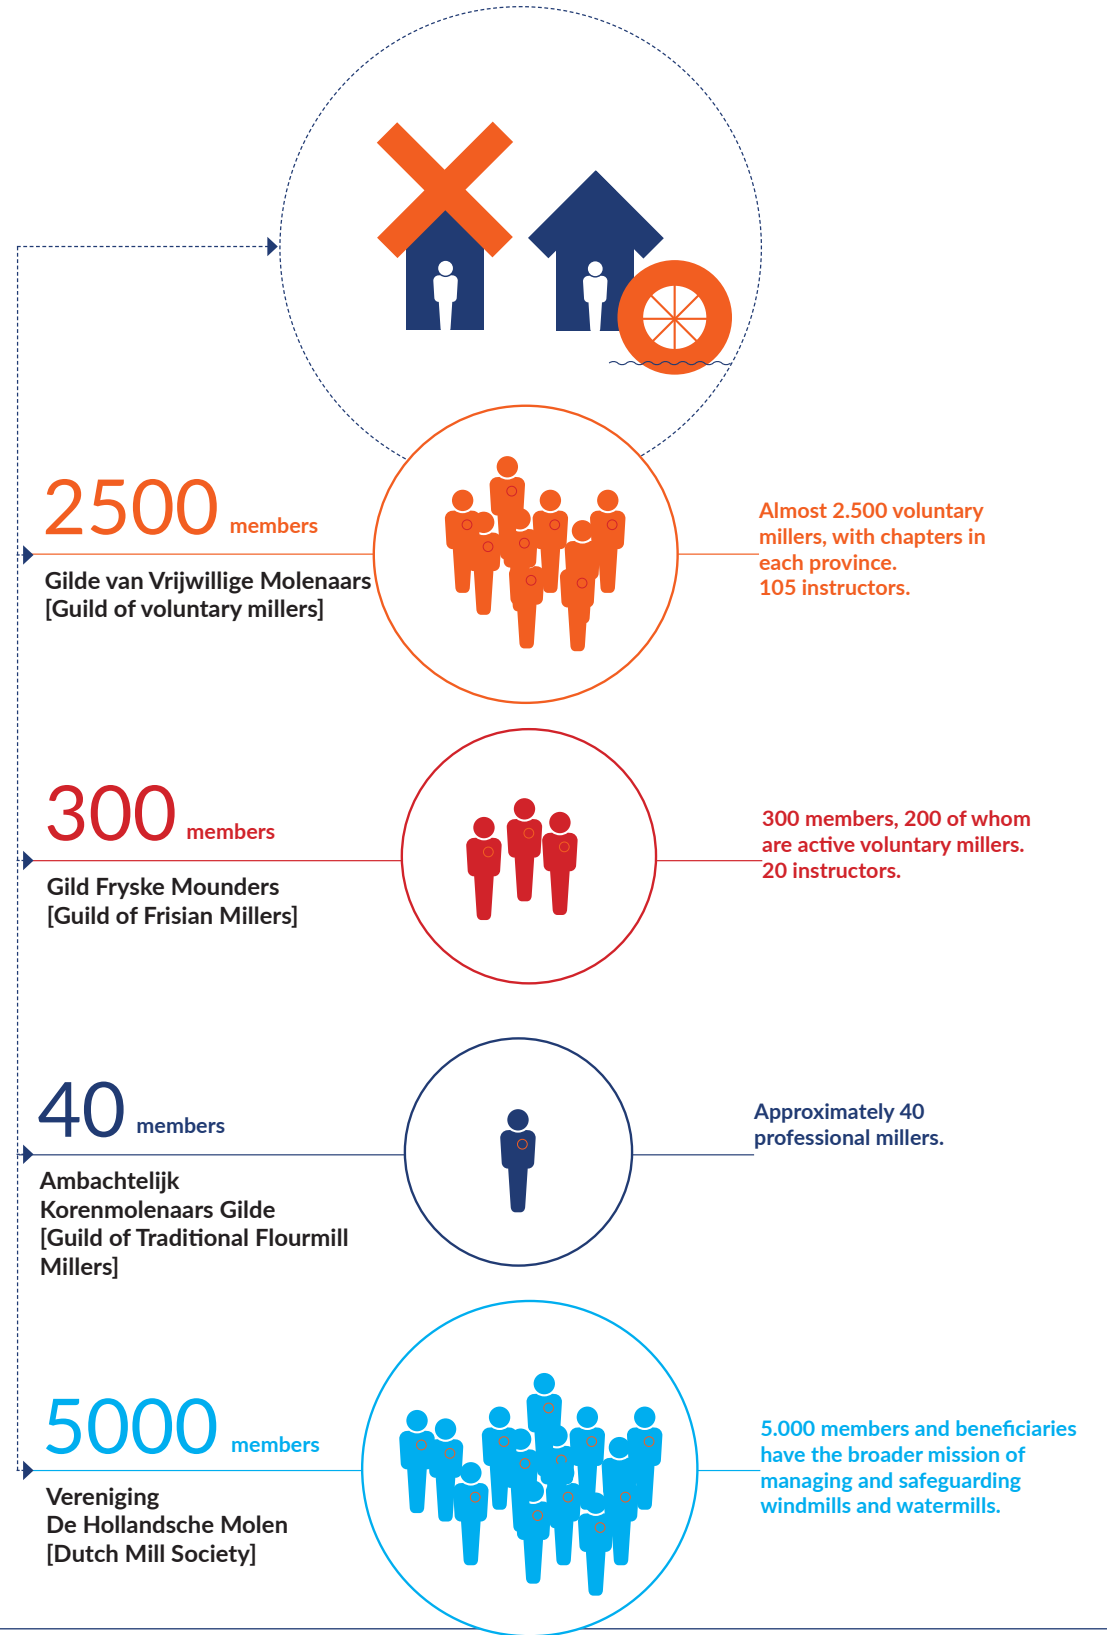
2500 members

Gilde van Vrijwillige Molenaars
[Guild of voluntary millers]

Almost 2.500 voluntary millers, with chapters in each province.
105 instructors.

300 members

Gild Fryske Mounders
[Guild of Frisian Millers]

300 members, 200 of whom are active voluntary millers.
20 instructors.

40 members

Ambachtelijk Korenmolenaars Gilde
[Guild of Traditional Flourmill Millers]

Approximately 40 professional millers.

5000 members

Vereniging
De Hollandsche Molen
[Dutch Mill Society]

5.000 members and beneficiaries have the broader mission of managing and safeguarding windmills and watermills.